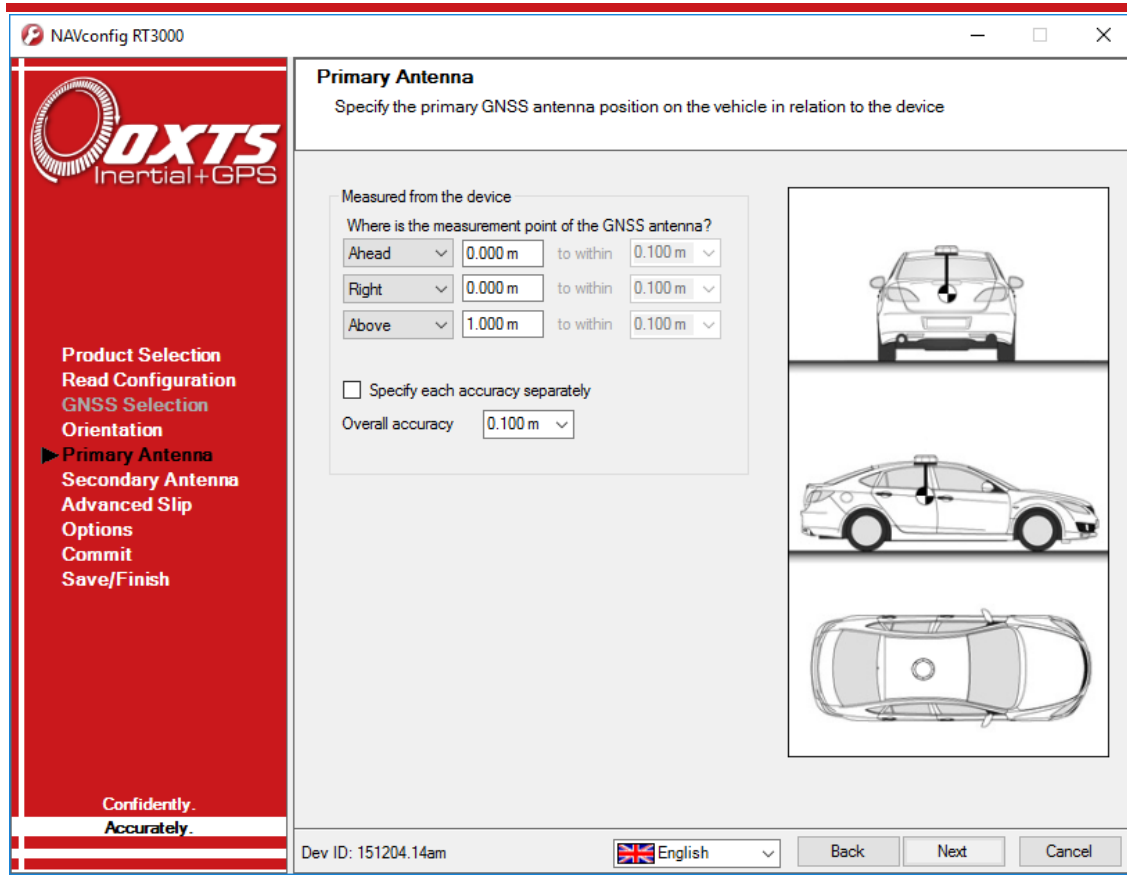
NAVconfig RT3000

OXTS
Inertial+GPS

Primary Antenna
Specify the primary GNSS antenna position on the vehicle in relation to the device

Measured from the device
Where is the measurement point of the GNSS antenna?

| | | | |
|---|---|---|---|
| Ahead | 0.000 m | to within | 0.100 m |
| Right | 0.000 m | to within | 0.100 m |
| Above | 1.000 m | to within | 0.100 m |

Specify each accuracy separately
Overall accuracy 0.100 m

Product Selection
Read Configuration
GNSS Selection
Orientation
Primary Antenna
Secondary Antenna
Advanced Slip
Options
Commit
Save/Finish

Confidently.
Accurately.

Dev ID: 151204.14am
English
Back
Next
Cancel